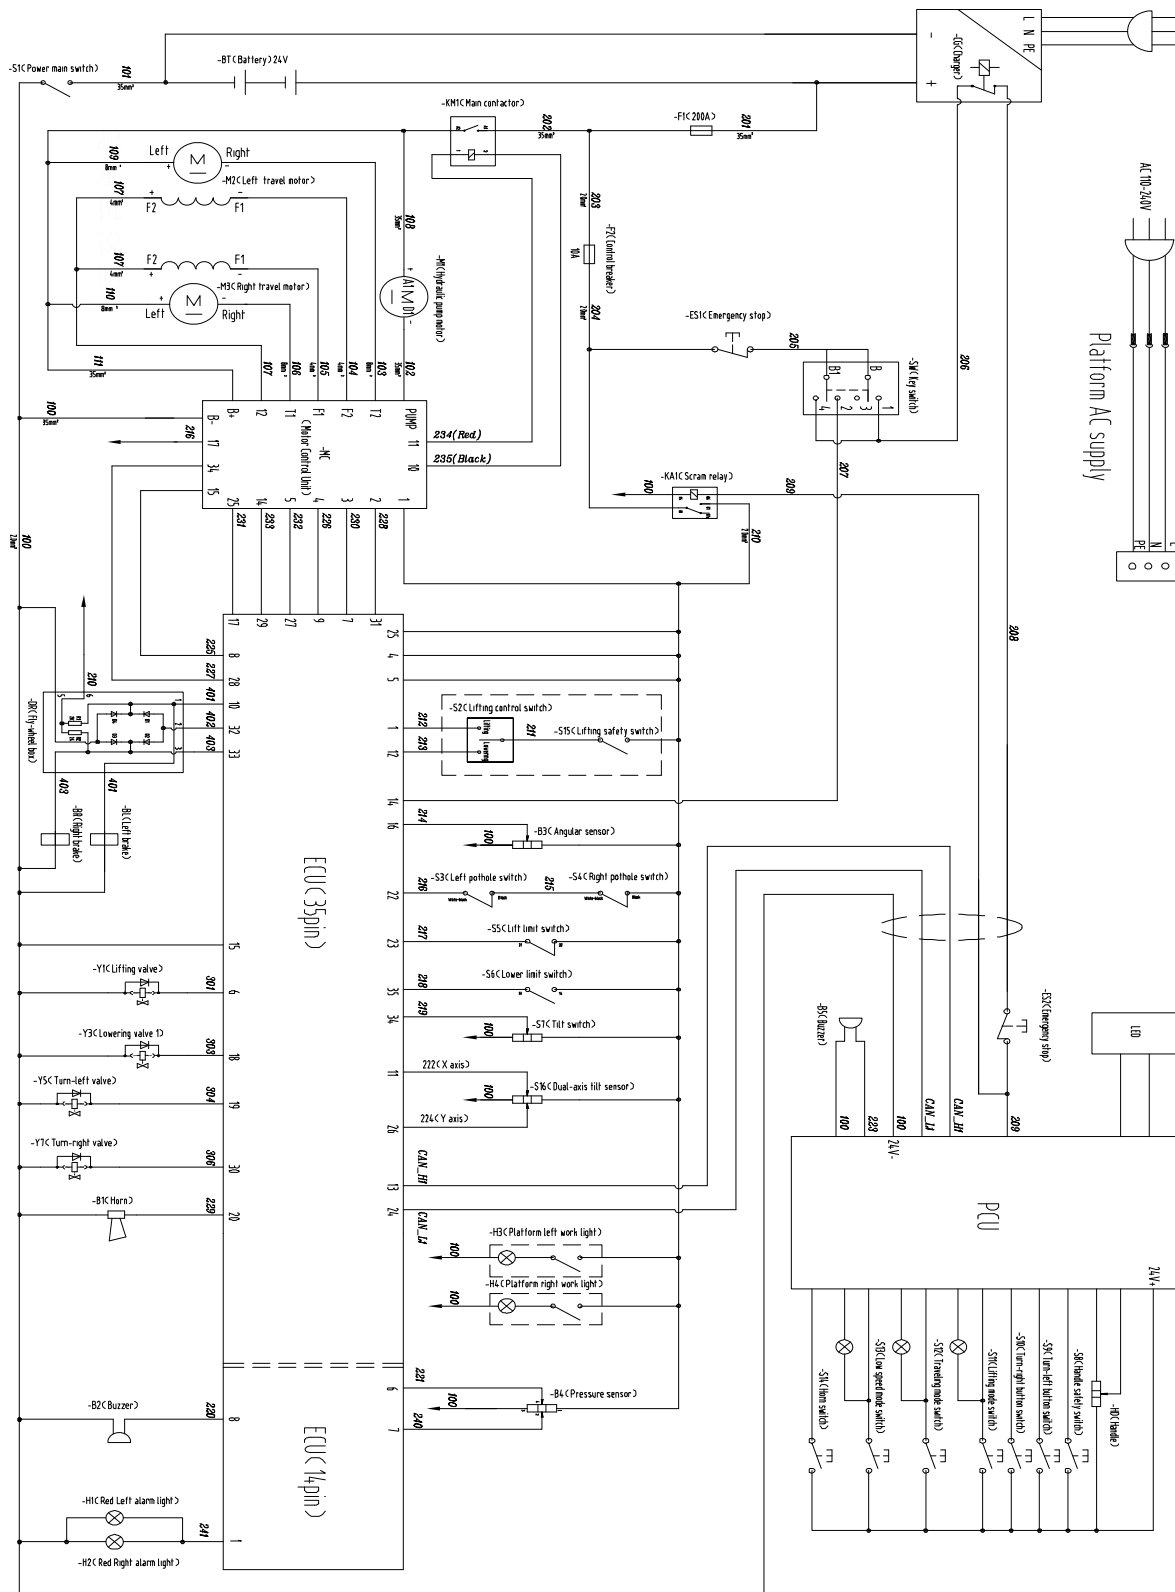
-S1(Power main switch)
101
35mm²
-BT(Battery) 24V
-G(Charger)
L N PE
-KM1(Main contactor)
-F1(200A)
201
35mm²
202
35mm²
109
8mm²
Left
M
Right
-M2(Left travel motor)
107
4mm²
F2
F1
203
2.5mm²
-F2(Control breaker)
10A
204
2.5mm²
108
35mm²
-M1(Hydraulic pump motor)
M
AC 110-240V
107
4mm²
F2
F1
110
8mm²
-M3(Right travel motor)
Left
M
Right
-ES1(Emergency stop)
205
206
-SK(Key switch)
Platform AC supply
111
35mm²
107
106
105
104
103
102
100
35mm²
B+
T2
T1
F1
F2
T2
PUMP
216
17
34
15
-MC
(Motor Control Unit)
11
10
234(Red)
235(Black)
207
-KA1(Scram relay)
100
209
25
14
5
4
3
2
1
231
233
232
226
230
228
210
2.5mm²
100
2.5mm²
17
29
27
9
7
31
25
4
5
225
8
227
28
210
401
10
-DR(Fly-wheel box)
402
32
403
33
-S2(Lifting control switch)
212
1
Lifting
211
-S15(Lifting safety switch)
213
12
Lowering
208
403
401
-BR(Right brake)
-BL(Left brake)
14
214
16
100
-B3(Angular sensor)
ECU(35pin)
216
22
-S3(Left pothole switch)
215
-S4(Right pothole switch)
217
23
-S5(Lift limit switch)
15
-Y1(Lifting valve)
301
6
218
35
-S6(Lower limit switch)
219
34
100
-S1(Tilt switch)
-ES2(Emergency stop)
-B5(Buzzer)
LED
-Y3(Lowering valve 1)
303
18
222(X axis)
11
100
-S16(Dual-axis tilt sensor)
-Y5(Turn-left valve)
304
19
224(Y axis)
26
100
223
100
CAN_L1
CAN_H1
209
-Y7(Turn-right valve)
306
30
24V-
CAN_H1
13
-B1(Horn)
229
20
24
CAN_L1
-H3(Platform left work light)
100
PCU
-H4(Platform right work light)
100
24V+
-S14(Horn switch)
-S13(Low speed mode switch)
-S12(Traveling mode switch)
-S11(Lifting mode switch)
-S10(Turn-right button switch)
-S9(Turn-left button switch)
-S8(Handle safety switch)
-HD(Handle)
221
6
100
-B4(Pressure sensor)
-B2(Buzzer)
220
8
240
7
ECU(14pin)
-H1(Red Left alarm light)
241
1
-H2(Red Right alarm light)